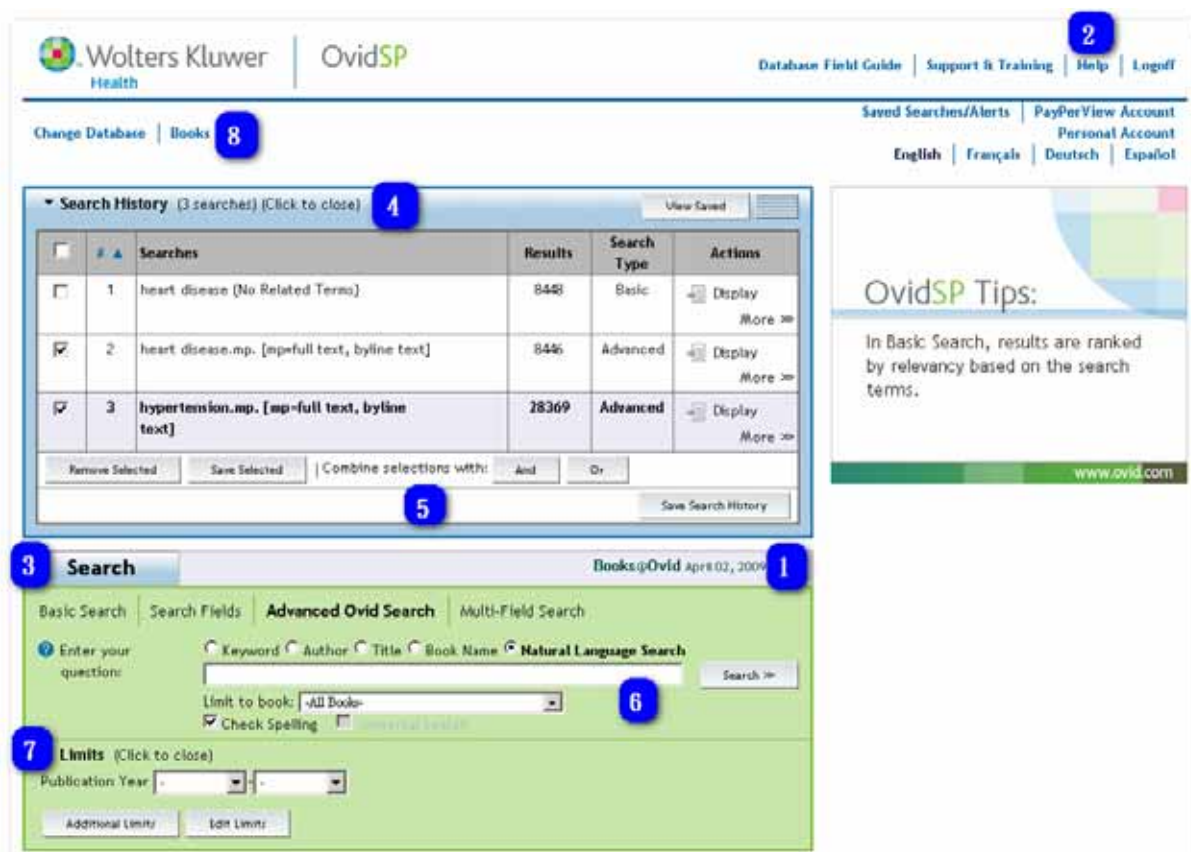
Wolters Kluwer Health | OvidSP

Database Field Guide | Support & Training | Help | Logoff

2

Change Database | Books 8

Saved Searches/Alerts | PayPerView Account
Personal Account
English | Français | Deutsch | Español

▾ Search History (3 searches) (Click to close) 4

View Saved

| | # ▲ | Searches | Results | Search Type | Actions |
|---|---|---|---|---|---|
| ☐ | 1 | heart disease (No Related Terms) | 8448 | Basic | Display More ≫ |
| ☑ | 2 | heart disease.mp. [mp=full text, byline text] | 8446 | Advanced | Display More ≫ |
| ☑ | 3 | hypertension.mp. [mp=full text, byline text] | 28369 | Advanced | Display More ≫ |

Remove Selected | Save Selected | Combine selections with: And | Or

5

Save Search History

OvidSP Tips:

In Basic Search, results are ranked by relevancy based on the search terms.

www.ovid.com

3 Search

Books@Ovid April 02, 2009 1

Basic Search | Search Fields | Advanced Ovid Search | Multi-Field Search

Enter your question:

○ Keyword ○ Author ○ Title ○ Book Name ● Natural Language Search

Search ≫

6

Limit to book: -All Books-

☑ Check Spelling ☐ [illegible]

7 Limits (Click to close)

Publication Year - -

Additional Limits | Edit Limits